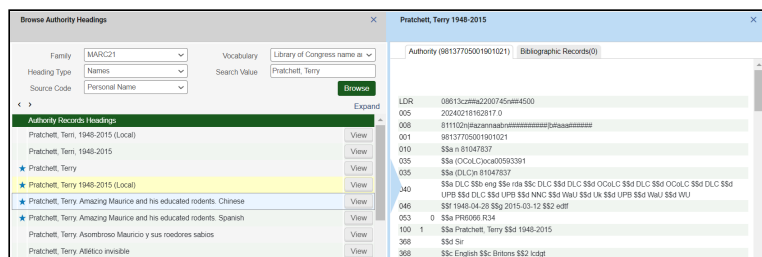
Browse Authority Headings ×

Family MARC21
Vocabulary Library of Congress name au
Heading Type Names
Search Value Pratchett, Terry
Source Code Personal Name
Browse
‹ ›
Expand

Authority Records Headings

| | |
|---|---|
| Pratchett, Terri, 1948-2015 (Local) | View |
| Pratchett, Terri, 1948-2015 | View |
| ★ Pratchett, Terry | View |
| ★ Pratchett, Terry 1948-2015 (Local) | View |
| ★ Pratchett, Terry. Amazing Maurice and his educated rodents. Chinese | View |
| ★ Pratchett, Terry. Amazing Maurice and his educated rodents. Spanish | View |
| Pratchett, Terry. Asombroso Mauricio y sus roedores sabios | View |
| Pratchett, Terry. Atlético invisible | View |

Pratchett, Terry 1948-2015 ×

Authority (98137705001901021) Bibliographic Records(0)

| | | |
|---|---|---|
| LDR | | 08613cz##a2200745n##4500 |
| 005 | | 20240218162817.0 |
| 008 | | 811102n|#azannaabn##########|b#aaa###### |
| 001 | | 98137705001901021 |
| 010 | | $$a n 81047837 |
| 035 | | $$a (OCoLC)oca00593391 |
| 035 | | $$a (DLC)n 81047837 |
| 040 | | $$a DLC $$b eng $$e rda $$c DLC $$d DLC $$d OCoLC $$d DLC $$d OCoLC $$d DLC $$d UPB $$d DLC $$d UPB $$d NNC $$d WaU $$d Uk $$d UPB $$d WaU $$d WU |
| 046 | | $$f 1948-04-28 $$g 2015-03-12 $$2 edtf |
| 053 | 0 | $$a PR6066.R34 |
| 100 | 1 | $$a Pratchett, Terry $$d 1948-2015 |
| 368 | | $$d Sir |
| 368 | | $$c English $$c Britons $$2 lcdgt |